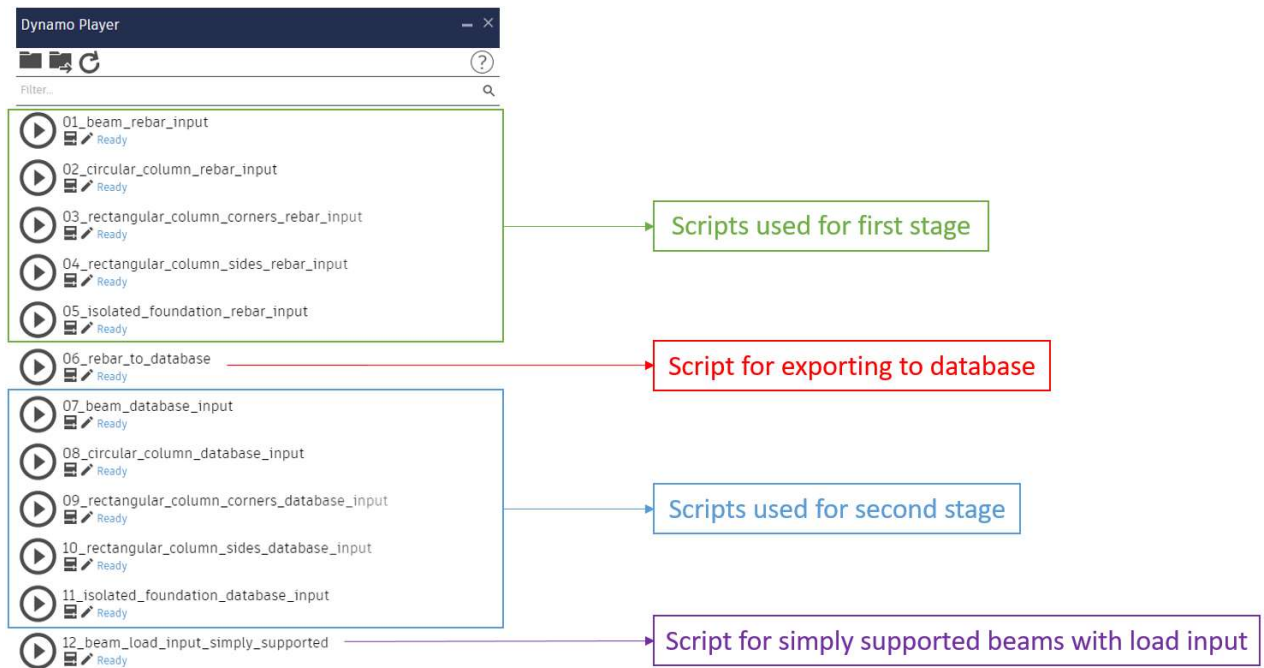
Dynamo Player

Filter...

01_beam_rebar_input
Ready

02_circular_column_rebar_input
Ready

03_rectangular_column_corners_rebar_input
Ready

04_rectangular_column_sides_rebar_input
Ready

05_isolated_foundation_rebar_input
Ready

06_rebar_to_database
Ready

07_beam_database_input
Ready

08_circular_column_database_input
Ready

09_rectangular_column_corners_database_input
Ready

10_rectangular_column_sides_database_input
Ready

11_isolated_foundation_database_input
Ready

12_beam_load_input_simply_supported
Ready

Scripts used for first stage

Script for exporting to database

Scripts used for second stage

Script for simply supported beams with load input